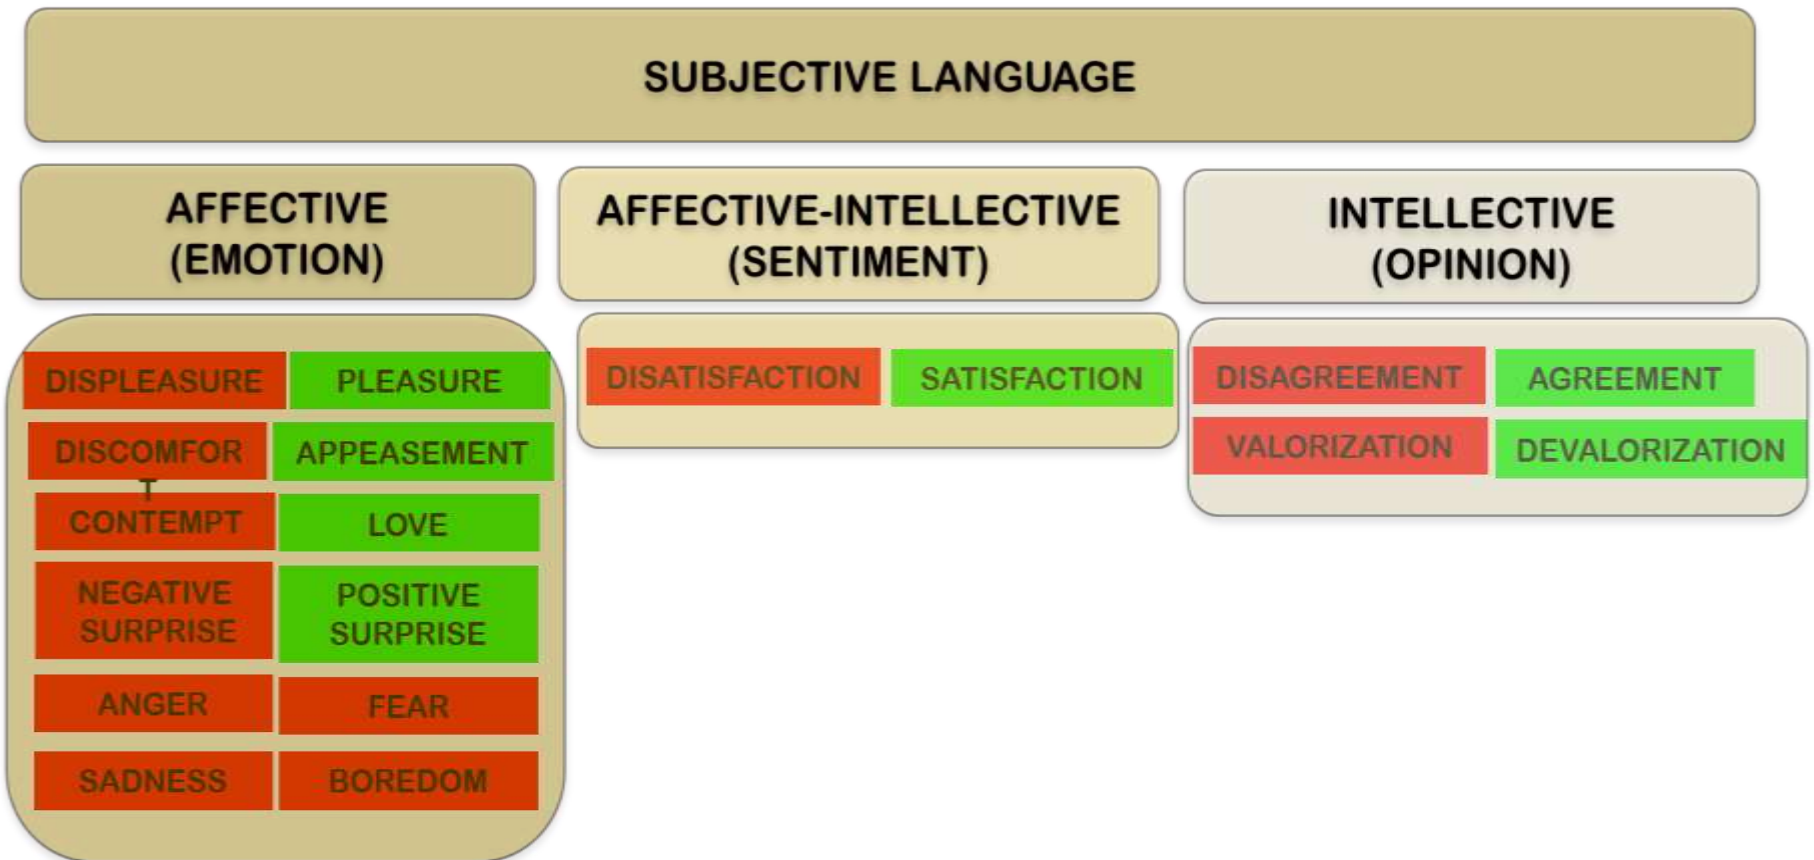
SUBJECTIVE LANGUAGE

AFFECTIVE (EMOTION)

AFFECTIVE-INTELLECTIVE (SENTIMENT)

INTELLECTIVE (OPINION)

DISPLEASURE

PLEASURE

DISCOMFORT

APPEASEMENT

CONTEMPT

LOVE

NEGATIVE SURPRISE

POSITIVE SURPRISE

ANGER

FEAR

SADNESS

BOREDOM

DISATISFACTION

SATISFACTION

DISAGREEMENT

AGREEMENT

VALORIZATION

DEVALORIZATION